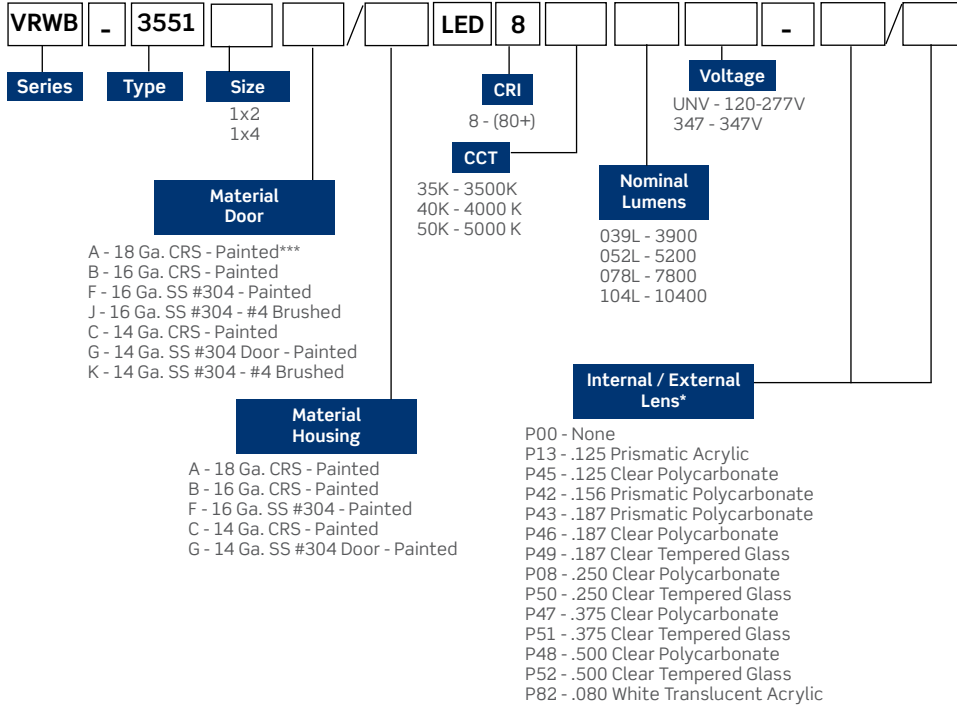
VRWB - 3551 / LED 8 - /

Series

Type

Size
1x2
1x4

Material Door
A - 18 Ga. CRS - Painted***
B - 16 Ga. CRS - Painted
F - 16 Ga. SS #304 - Painted
J - 16 Ga. SS #304 - #4 Brushed
C - 14 Ga. CRS - Painted
G - 14 Ga. SS #304 Door - Painted
K - 14 Ga. SS #304 - #4 Brushed

Material Housing
A - 18 Ga. CRS - Painted
B - 16 Ga. CRS - Painted
F - 16 Ga. SS #304 - Painted
C - 14 Ga. CRS - Painted
G - 14 Ga. SS #304 Door - Painted

CRI
8 - (80+)

CCT
35K - 3500K
40K - 4000 K
50K - 5000 K

Voltage
UNV - 120-277V
347 - 347V

Nominal Lumens
039L - 3900
052L - 5200
078L - 7800
104L - 10400

Internal / External Lens*
P00 - None
P13 - .125 Prismatic Acrylic
P45 - .125 Clear Polycarbonate
P42 - .156 Prismatic Polycarbonate
P43 - .187 Prismatic Polycarbonate
P46 - .187 Clear Polycarbonate
P49 - .187 Clear Tempered Glass
P08 - .250 Clear Polycarbonate
P50 - .250 Clear Tempered Glass
P47 - .375 Clear Polycarbonate
P51 - .375 Clear Tempered Glass
P48 - .500 Clear Polycarbonate
P52 - .500 Clear Tempered Glass
P82 - .080 White Translucent Acrylic